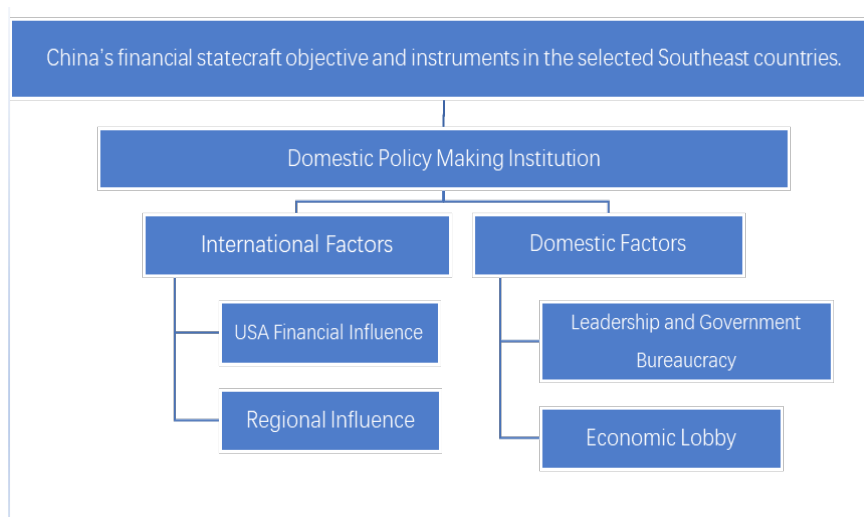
China’s financial statecraft objective and instruments in the selected Southeast countries.

Domestic Policy Making Institution

International Factors

Domestic Factors

USA Financial Influence

Regional Influence

Leadership and Government Bureaucracy

Economic Lobby